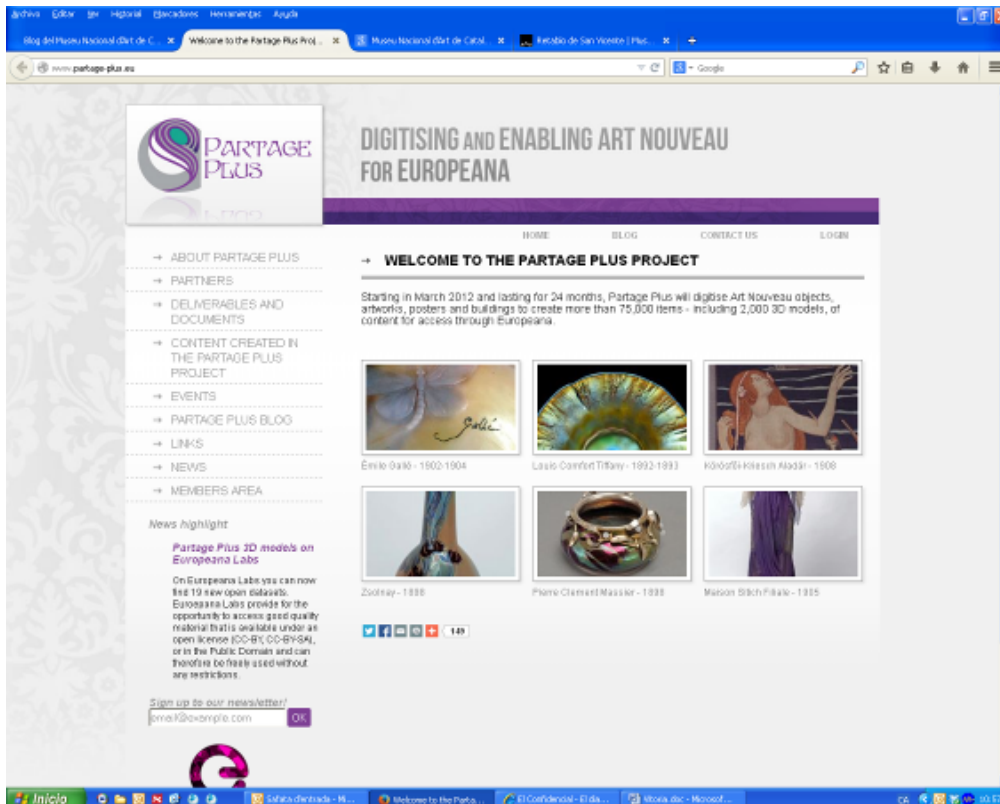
Archivo Editar Ver Historial Marcadores Herramientas Ayuda

Blog del Museu Nacional d'Art de C... Welcome to the Partage Plus Proj... Museu Nacional d'Art de Catal... Retablo de San Vicente | Plus...

www.partage-plus.eu

Google

PARTAGE PLUS

DIGITISING AND ENABLING ART NOUVEAU FOR EUROPEANA

HOME BLOG CONTACT US LOGIN

→ ABOUT PARTAGE PLUS
→ PARTNERS
→ DELIVERABLES AND DOCUMENTS
→ CONTENT CREATED IN THE PARTAGE PLUS PROJECT
→ EVENTS
→ PARTAGE PLUS BLOG
→ LINKS
→ NEWS
→ MEMBERS AREA

News highlight

Partage Plus 3D models on Europeana Labs

On Europeana Labs you can now find 19 new open datasets. Europeana Labs provide for the opportunity to access good quality material that is available under an open license (CC-BY, CC-BY-SA), or in the Public Domain and can therefore be freely used without any restrictions.

Sign up to our newsletter!

email@example.com OK

→ WELCOME TO THE PARTAGE PLUS PROJECT

Starting in March 2012 and lasting for 24 months, Partage Plus will digitise Art Nouveau objects, artworks, posters and buildings to create more than 75,000 items - including 2,000 3D models, of content for access through Europeana.

Émile Gallé - 1902-1904

Louis Comfort Tiffany - 1892-1893

Körösfői-Kriesch Aladár - 1908

Zsolnay - 1898

Pierre Clement Massier - 1898

Maison Stich Fibale - 1905

149

Inicio Safata d'entrada - M... Welcome to the Parta... El Confidencial - El dia... Vitoria.doc - Microsof... CA